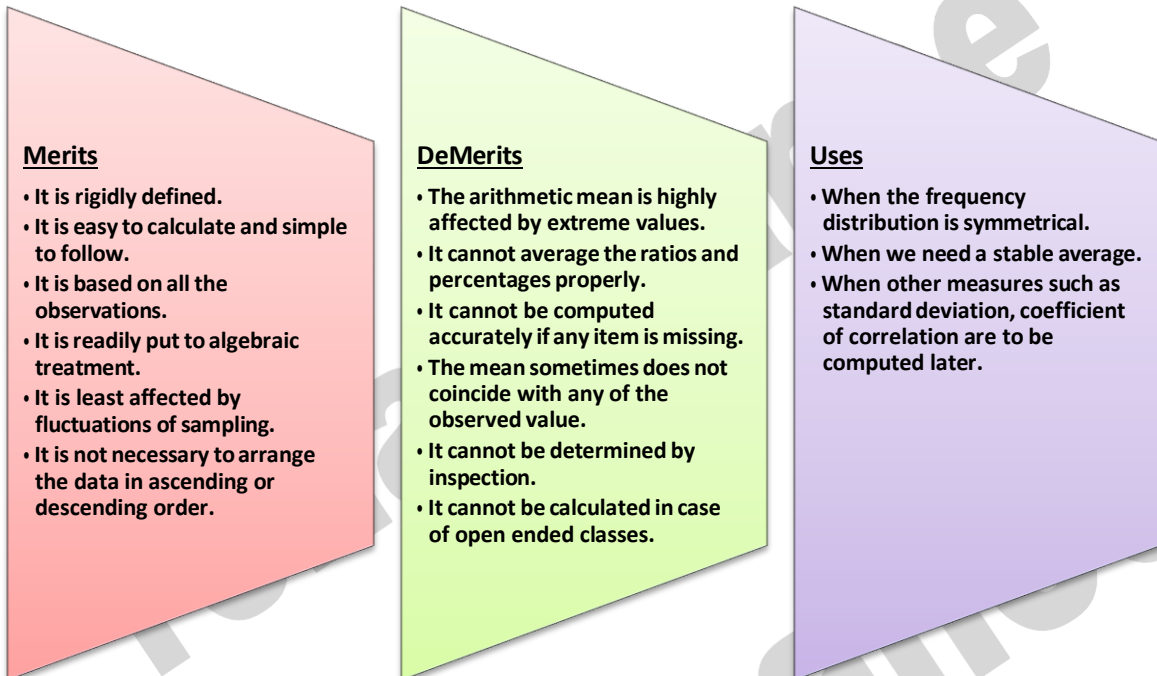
Merits

- It is rigidly defined.
- It is easy to calculate and simple to follow.
- It is based on all the observations.
- It is readily put to algebraic treatment.
- It is least affected by fluctuations of sampling.
- It is not necessary to arrange the data in ascending or descending order.

DeMerits

- The arithmetic mean is highly affected by extreme values.
- It cannot average the ratios and percentages properly.
- It cannot be computed accurately if any item is missing.
- The mean sometimes does not coincide with any of the observed value.
- It cannot be determined by inspection.
- It cannot be calculated in case of open ended classes.

Uses

- When the frequency distribution is symmetrical.
- When we need a stable average.
- When other measures such as standard deviation, coefficient of correlation are to be computed later.